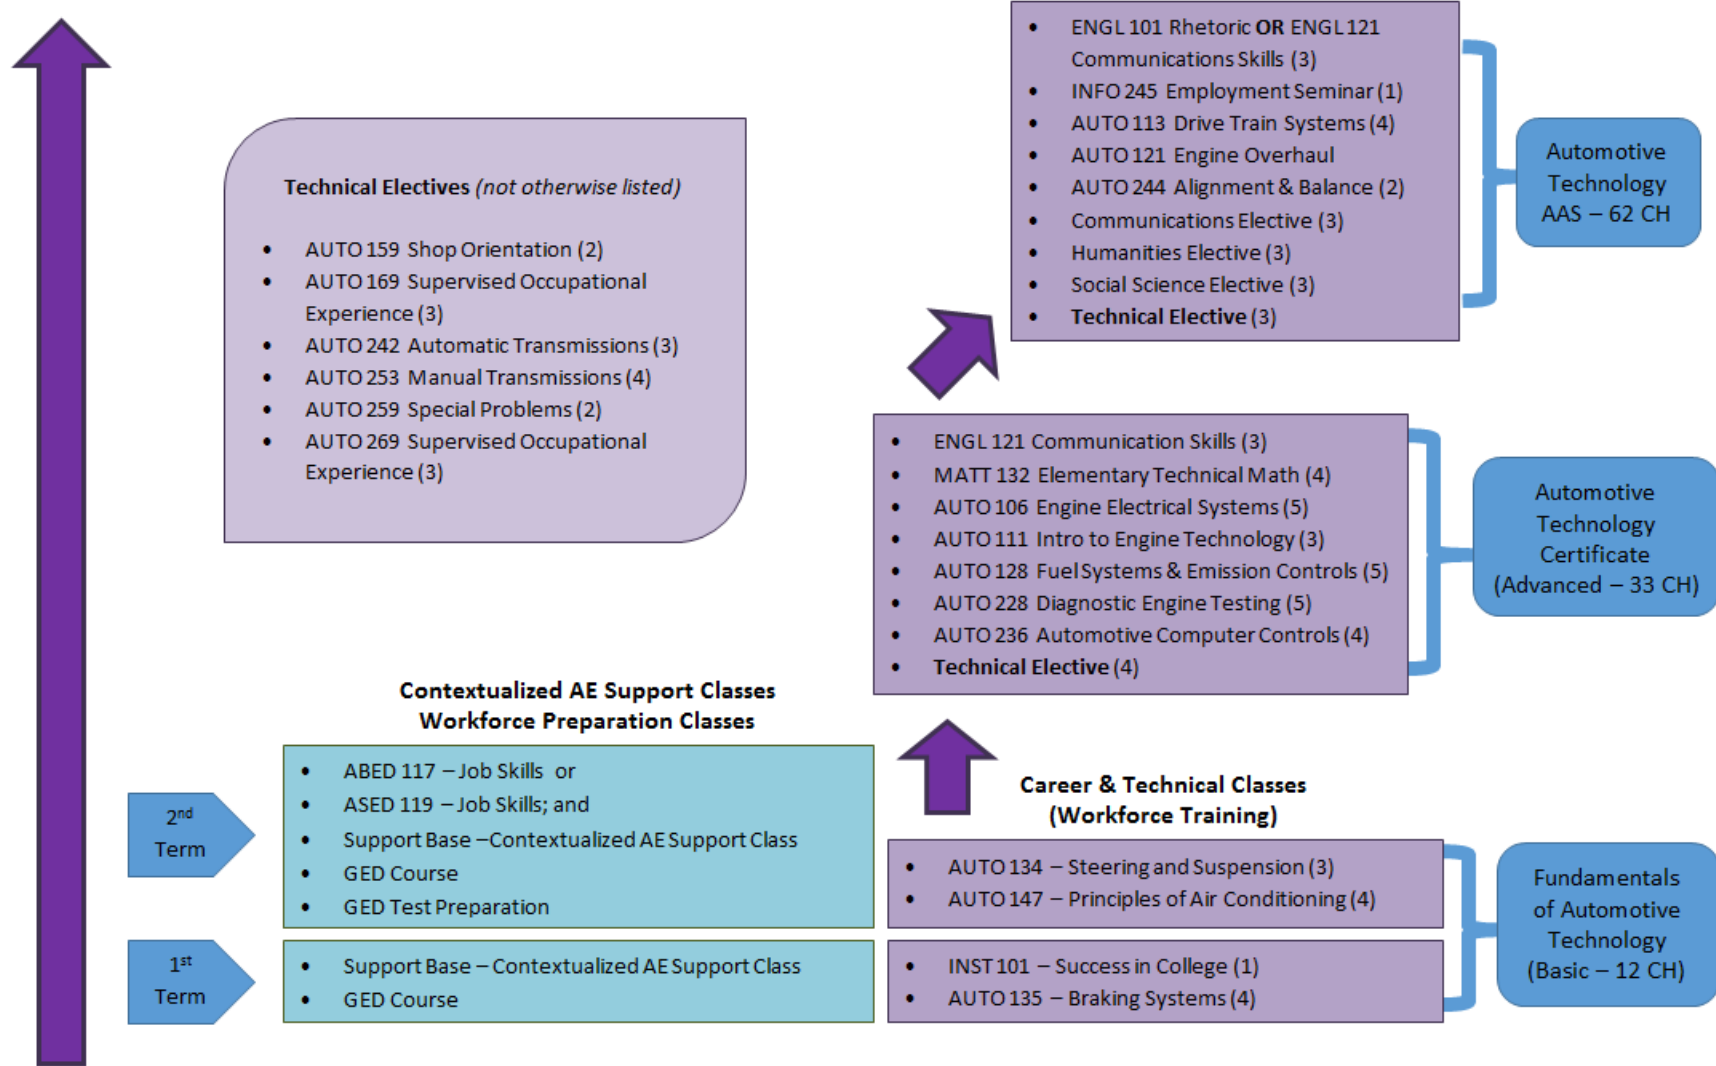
- ENGL 101 Rhetoric **OR** ENGL 121 Communications Skills (3)
- INFO 245 Employment Seminar (1)
- AUTO 113 Drive Train Systems (4)
- AUTO 121 Engine Overhaul
- AUTO 244 Alignment & Balance (2)
- Communications Elective (3)
- Humanities Elective (3)
- Social Science Elective (3)
- **Technical Elective** (3)

Automotive Technology AAS – 62 CH

**Technical Electives** *(not otherwise listed)*

- AUTO 159 Shop Orientation (2)
- AUTO 169 Supervised Occupational Experience (3)
- AUTO 242 Automatic Transmissions (3)
- AUTO 253 Manual Transmissions (4)
- AUTO 259 Special Problems (2)
- AUTO 269 Supervised Occupational Experience (3)

- ENGL 121 Communication Skills (3)
- MATT 132 Elementary Technical Math (4)
- AUTO 106 Engine Electrical Systems (5)
- AUTO 111 Intro to Engine Technology (3)
- AUTO 128 Fuel Systems & Emission Controls (5)
- AUTO 228 Diagnostic Engine Testing (5)
- AUTO 236 Automotive Computer Controls (4)
- **Technical Elective** (4)

Automotive Technology Certificate (Advanced – 33 CH)

**Contextualized AE Support Classes**
**Workforce Preparation Classes**

- ABED 117 – Job Skills or
- ASED 119 – Job Skills; and
- Support Base – Contextualized AE Support Class
- GED Course
- GED Test Preparation

$2^{nd}$ Term

**Career & Technical Classes (Workforce Training)**

- AUTO 134 – Steering and Suspension (3)
- AUTO 147 – Principles of Air Conditioning (4)

$1^{st}$ Term

- Support Base – Contextualized AE Support Class
- GED Course

- INST 101 – Success in College (1)
- AUTO 135 – Braking Systems (4)

Fundamentals of Automotive Technology (Basic – 12 CH)